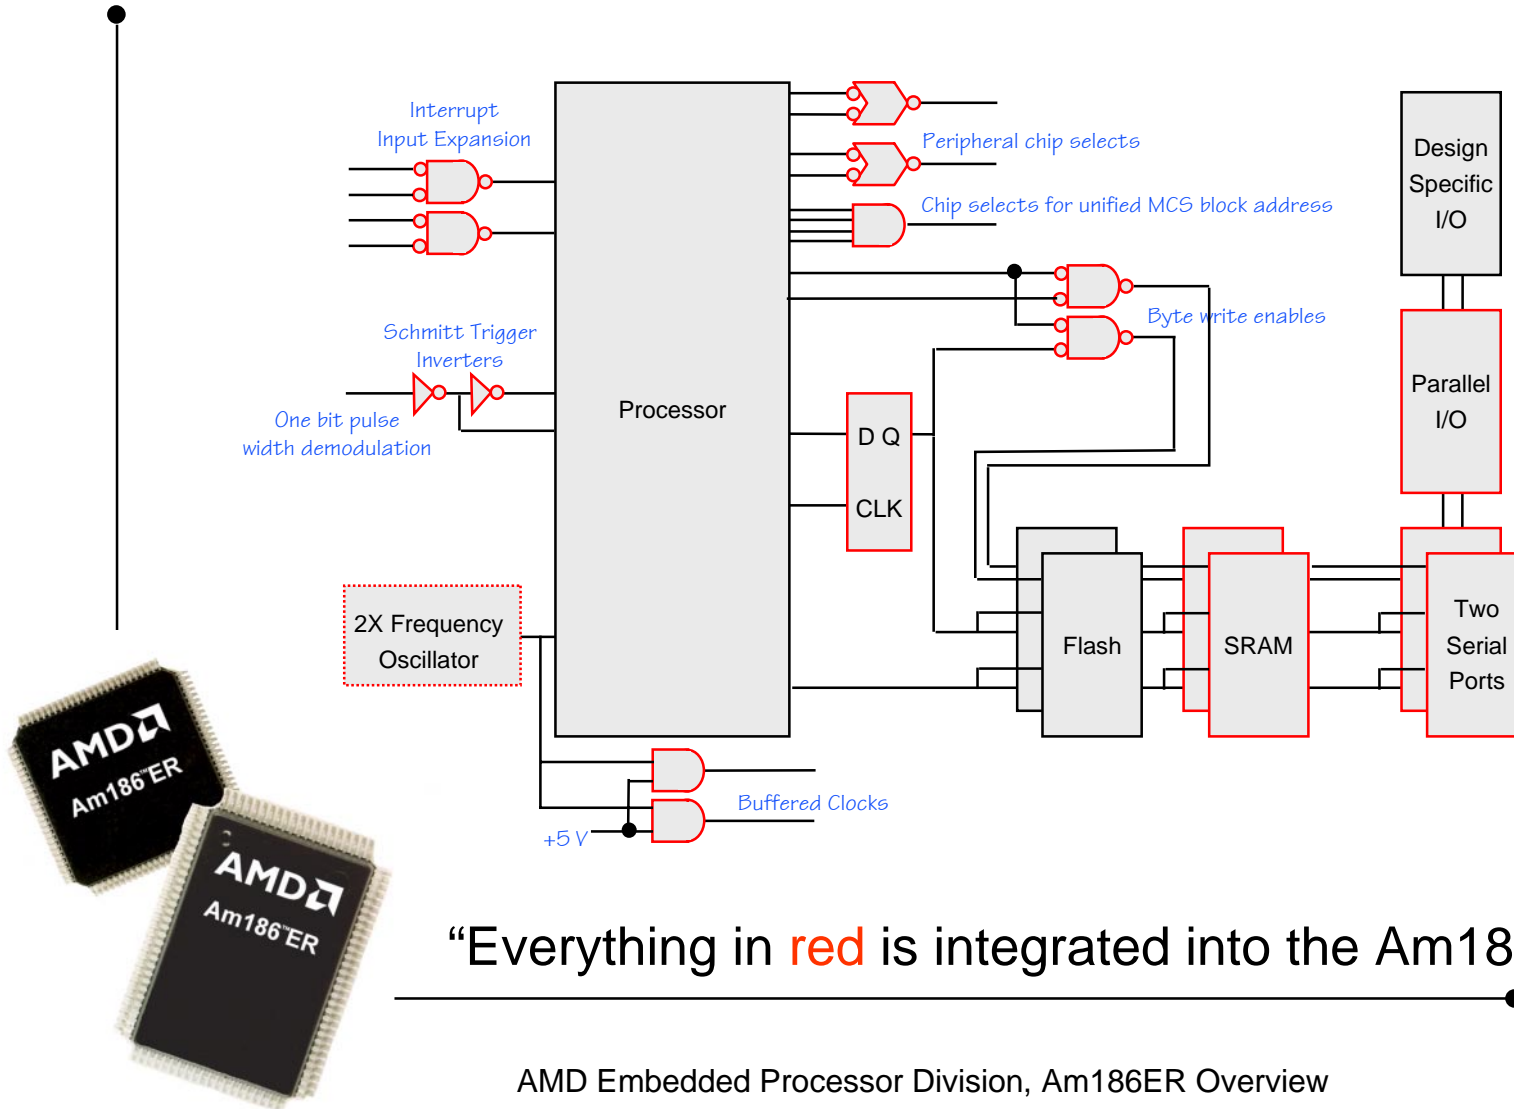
Interrupt
Input Expansion

Peripheral chip selects

Chip selects for unified MCS block address

Design
Specific
I/O

Byte write enables

Schmitt Trigger
Inverters

Processor

Parallel
I/O

One bit pulse
width demodulation

D Q

CLK

2X Frequency
Oscillator

Flash

SRAM

Two
Serial
Ports

Buffered Clocks

+5 V

AMD
Am186™ER

AMD
Am186™ER

“Everything in red is integrated into the Am18

AMD Embedded Processor Division, Am186ER Overview